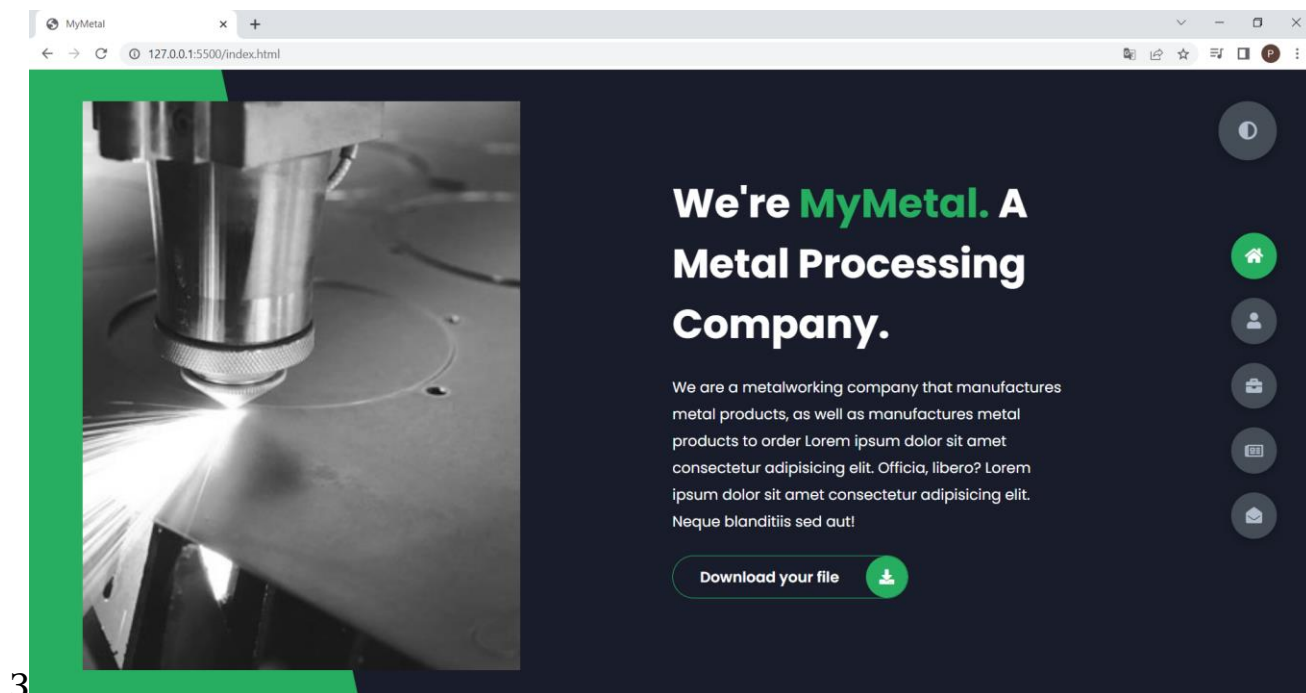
MyMetal

127.0.0.1:5500/index.html

P

We're MyMetal. A Metal Processing Company.

We are a metalworking company that manufactures metal products, as well as manufactures metal products to order Lorem ipsum dolor sit amet consectetur adipisicing elit. Officia, libero? Lorem ipsum dolor sit amet consectetur adipisicing elit. Neque blanditiis sed aut!

Download your file

3